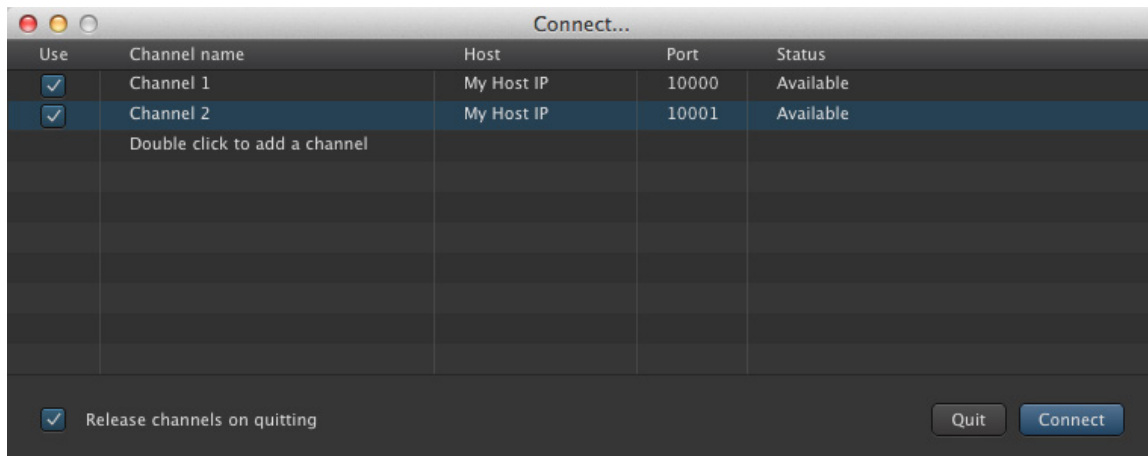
Connect...

| Use | Channel name | Host | Port | Status |
|---|---|---|---|---|
| ☑ | Channel 1 | My Host IP | 10000 | Available |
| ☑ | Channel 2 | My Host IP | 10001 | Available |
| | Double click to add a channel | | | |

☑ Release channels on quitting

Quit

Connect